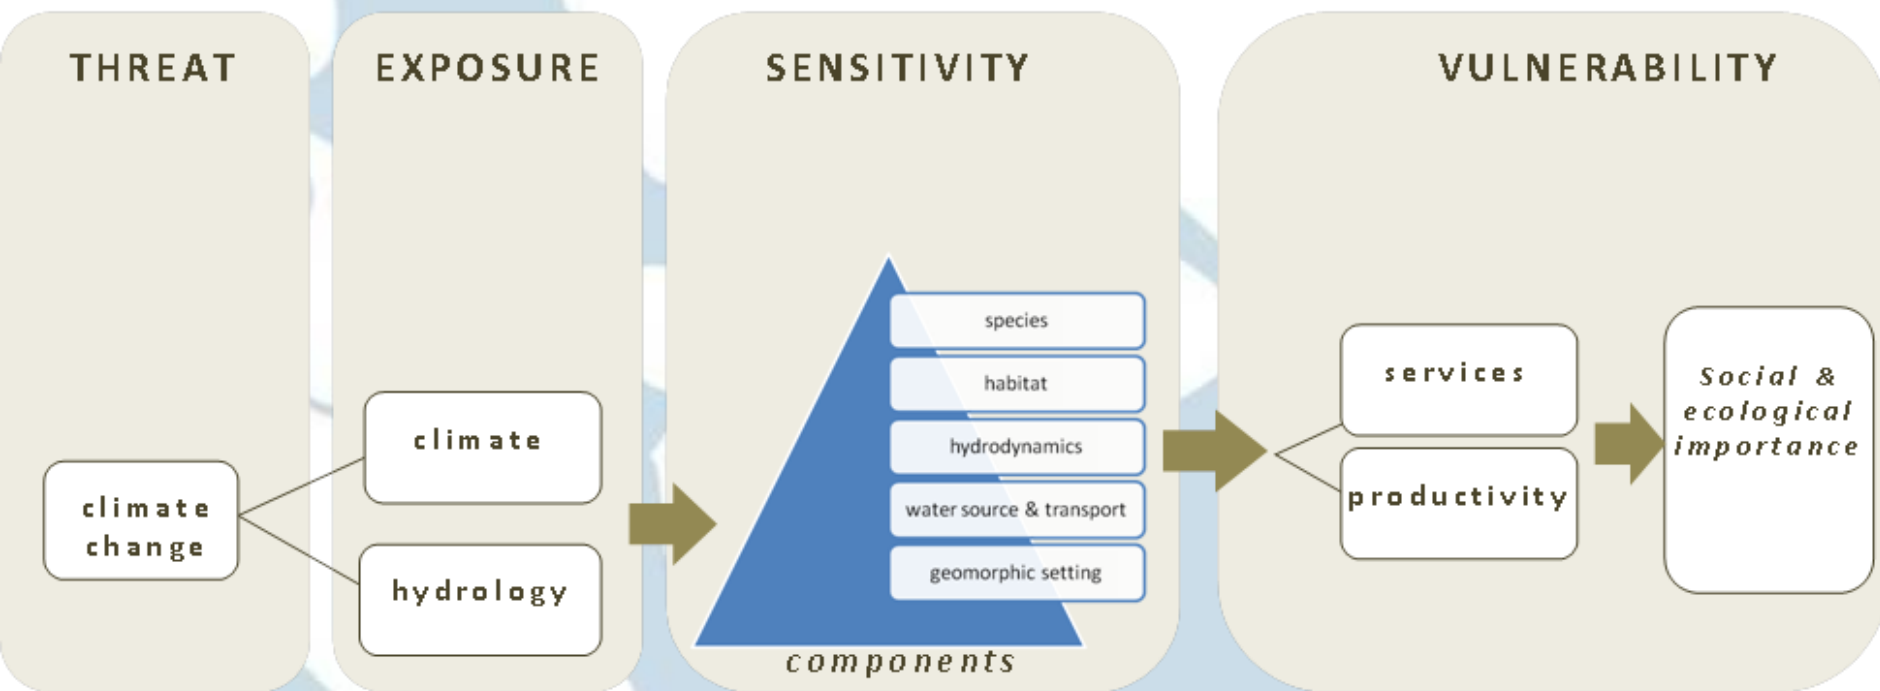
THREAT

climate change

EXPOSURE

climate

hydrology

SENSITIVITY

species

habitat

hydrodynamics

water source & transport

geomorphic setting

components

VULNERABILITY

services

productivity

Social & ecological importance